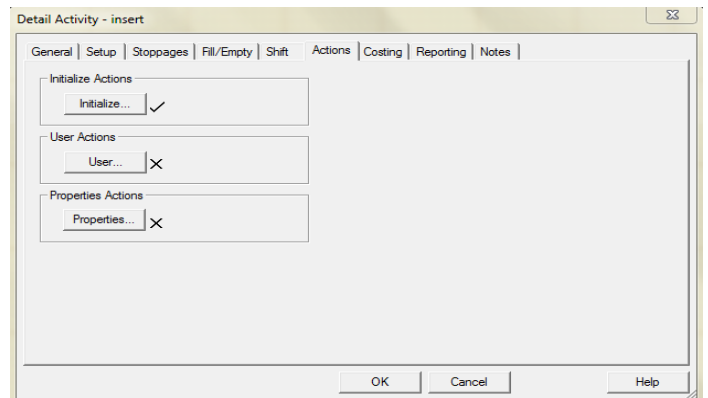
Detail Activity - insert

General | Setup | Stoppages | Fill/Empty | Shift | Actions | Costing | Reporting | Notes

Initialize Actions

Initialize... ✓

User Actions

User... ✕

Properties Actions

Properties... ✕

OK

Cancel

Help